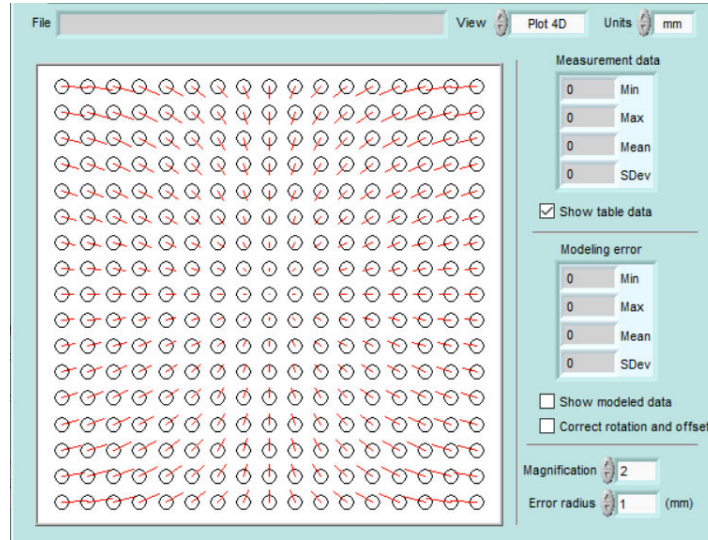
File

View Plot 4D

Units mm

Measurement data

0 Min

0 Max

0 Mean

0 SDev

Show table data

Modeling error

0 Min

0 Max

0 Mean

0 SDev

Show modeled data

Correct rotation and offset

Magnification 2

Error radius 1 (mm)